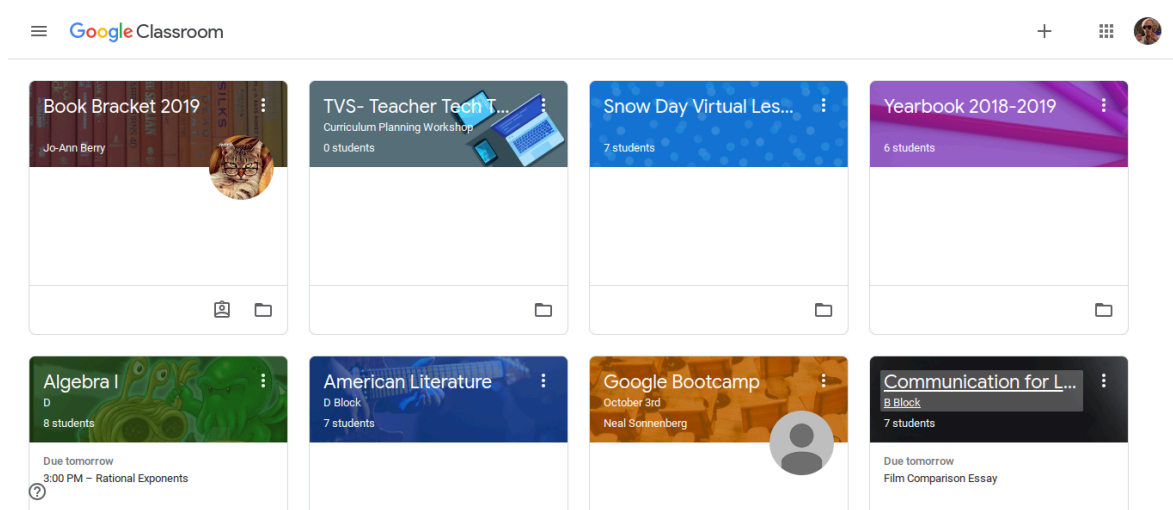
Google Classroom

Book Bracket 2019
Jo-Ann Berry

TVS- Teacher Tech T...
Curriculum Planning Workshop
0 students

Snow Day Virtual Les...
7 students

Yearbook 2018-2019
6 students

Algebra I
D
8 students
Due tomorrow
3:00 PM – Rational Exponents

American Literature
D Block
7 students

Google Bootcamp
October 3rd
Neal Sonnenberg

Communication for L...
B Block
7 students
Due tomorrow
Film Comparison Essay